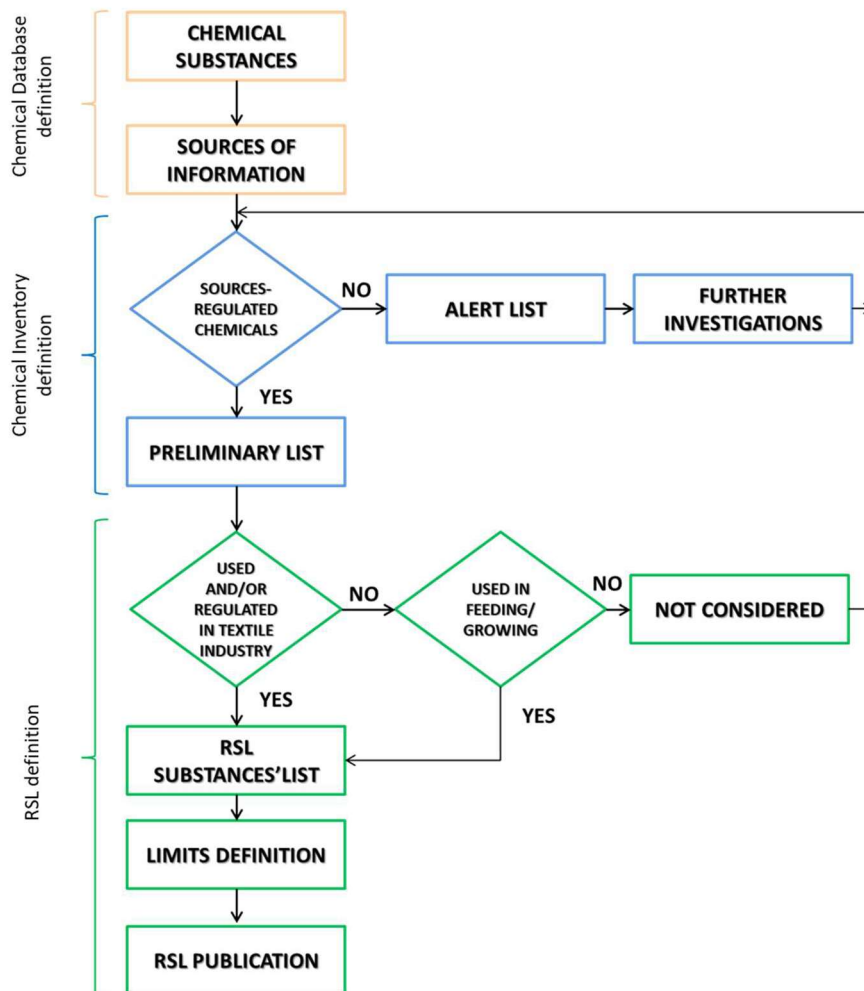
Chemical Database definition

CHEMICAL SUBSTANCES

SOURCES OF INFORMATION

Chemical Inventory definition

SOURCES-REGULATED CHEMICALS

NO

ALERT LIST

FURTHER INVESTIGATIONS

YES

PRELIMINARY LIST

RSL definition

USED AND/OR REGULATED IN TEXTILE INDUSTRY

NO

USED IN FEEDING/ GROWING

NO

NOT CONSIDERED

YES

YES

RSL SUBSTANCES'LIST

LIMITS DEFINITION

RSL PUBLICATION